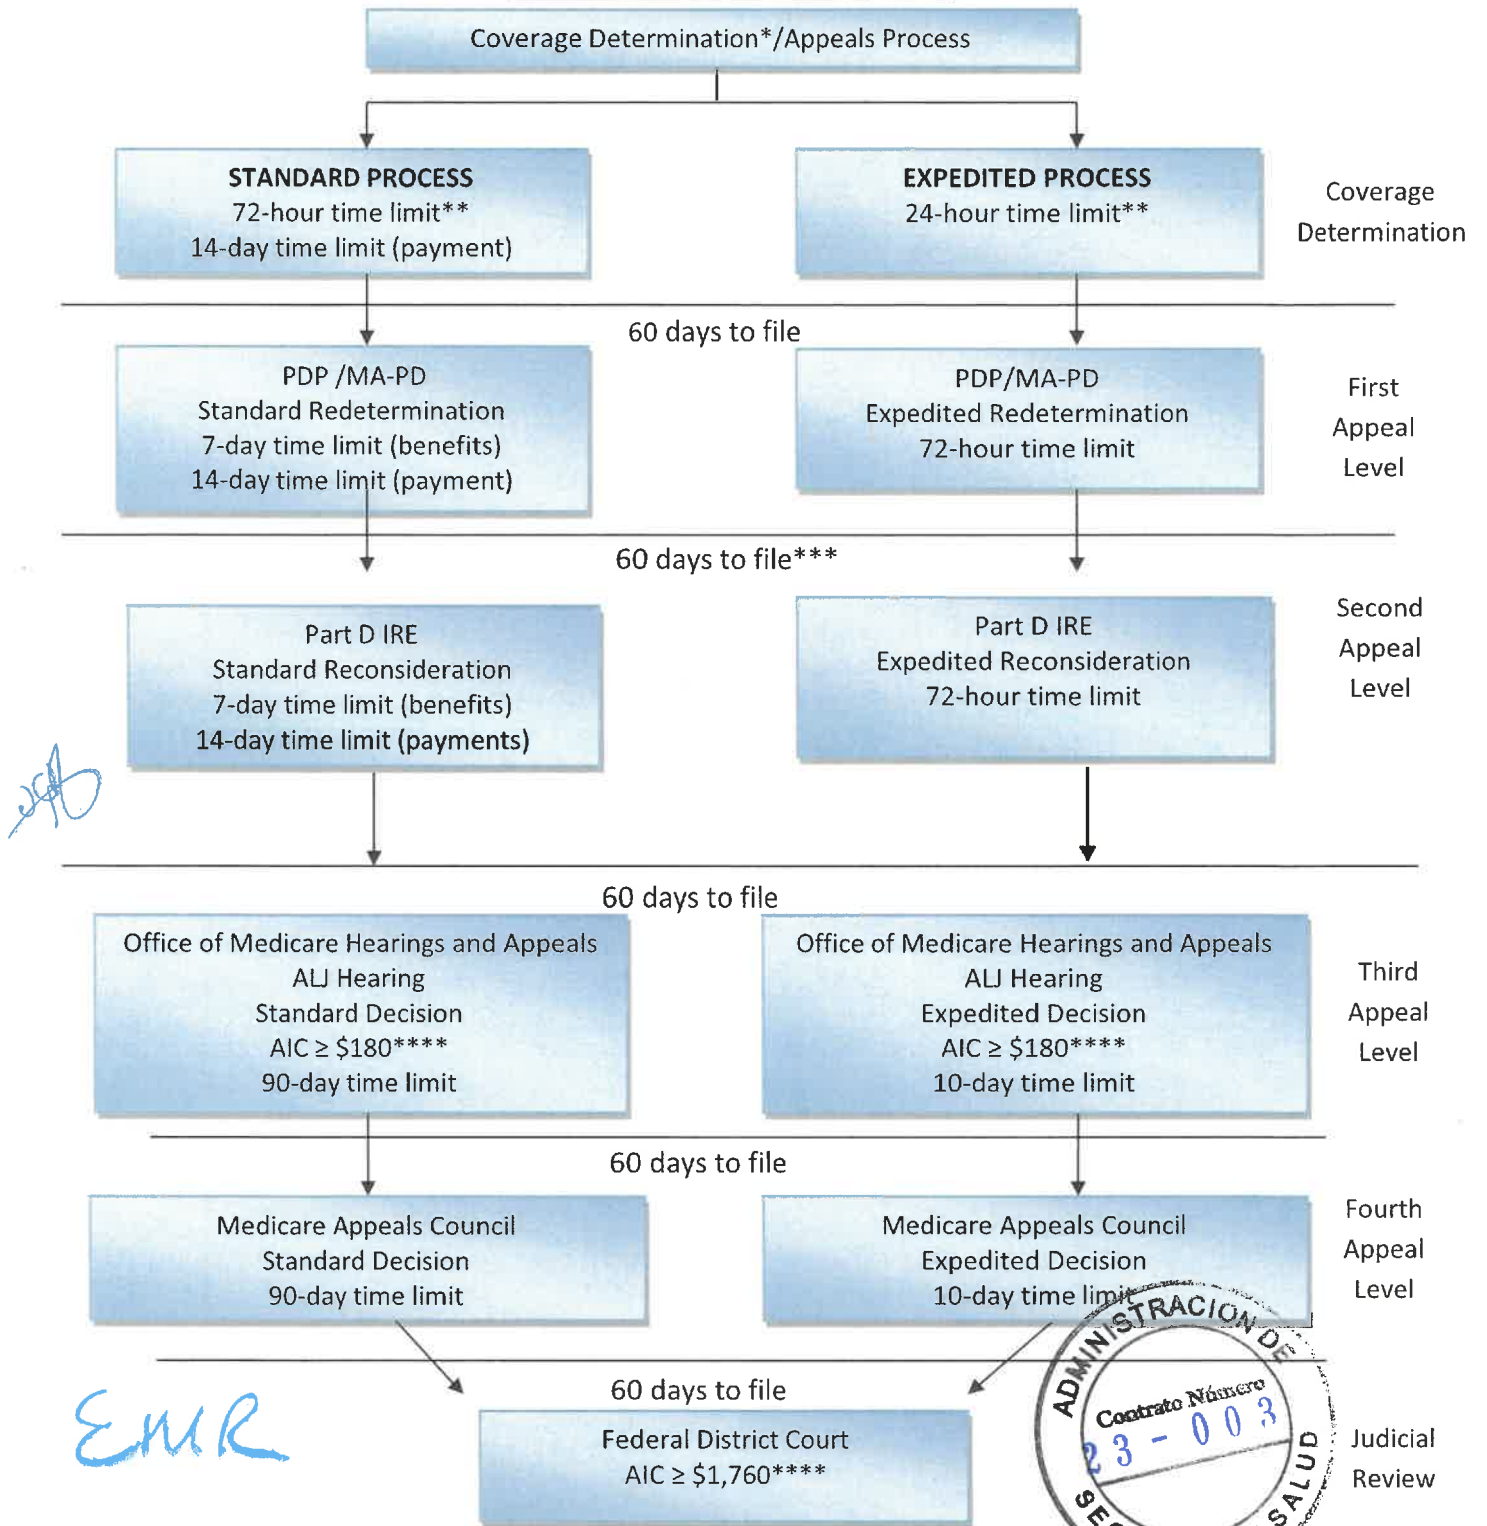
Coverage Determination*/Appeals Process

STANDARD PROCESS
72-hour time limit**
14-day time limit (payment)

EXPEDITED PROCESS
24-hour time limit**

Coverage Determination

60 days to file

PDP /MA-PD
Standard Redetermination
7-day time limit (benefits)
14-day time limit (payment)

PDP/MA-PD
Expedited Redetermination
72-hour time limit

First Appeal Level

60 days to file***

Part D IRE
Standard Reconsideration
7-day time limit (benefits)
14-day time limit (payments)

Part D IRE
Expedited Reconsideration
72-hour time limit

Second Appeal Level

60 days to file

Office of Medicare Hearings and Appeals
ALJ Hearing
Standard Decision
AIC ≥ $180****
90-day time limit

Office of Medicare Hearings and Appeals
ALJ Hearing
Expedited Decision
AIC ≥ $180****
10-day time limit

Third Appeal Level

60 days to file

Medicare Appeals Council
Standard Decision
90-day time limit

Medicare Appeals Council
Expedited Decision
10-day time limit

Fourth Appeal Level

60 days to file

Federal District Court
AIC ≥ $1,760****

Judicial Review

EMR

ADMINISTRACION DE SEGUROS DE SALUD
Contrato Número
23 - 003